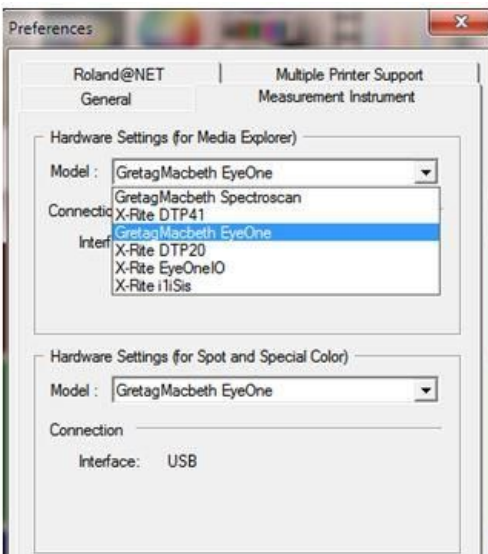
Preferences

Roland@NET | Multiple Printer Support
General | Measurement Instrument

Hardware Settings (for Media Explorer)

Model : GretagMacbeth EyeOne

Connectio

Interf

GretagMacbeth Spectroscan
X-Rite DTP41
GretagMacbeth EyeOne
X-Rite DTP20
X-Rite EyeOneIO
X-Rite i1iSis

Hardware Settings (for Spot and Special Color)

Model : GretagMacbeth EyeOne

Connection

Interface: USB